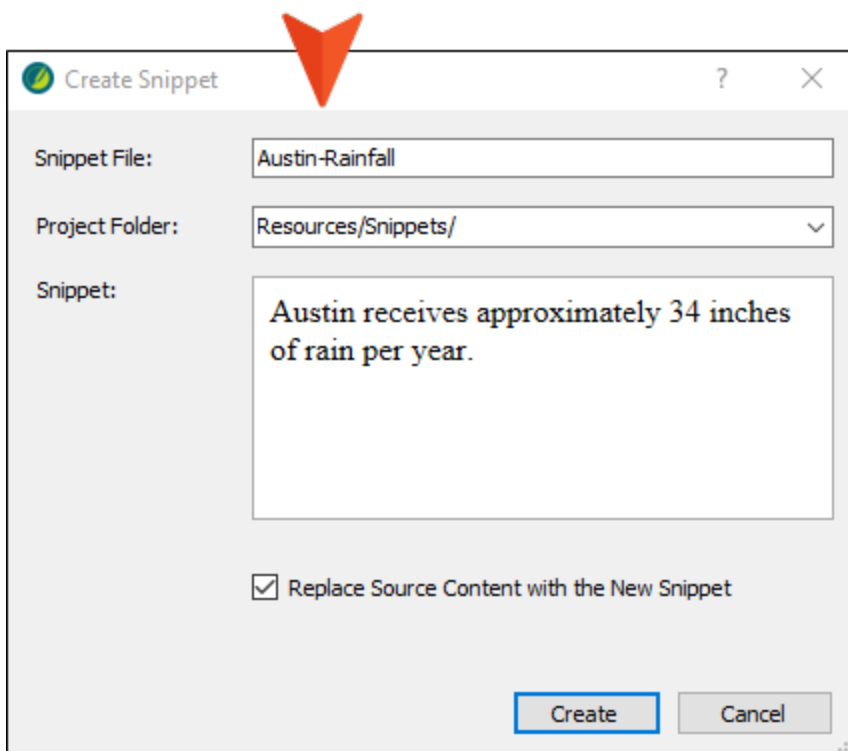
Create Snippet

?

X

Snippet File: Austin-Rainfall

Project Folder: Resources/Snippets/

Snippet: Austin receives approximately 34 inches of rain per year.

Replace Source Content with the New Snippet

Create

Cancel